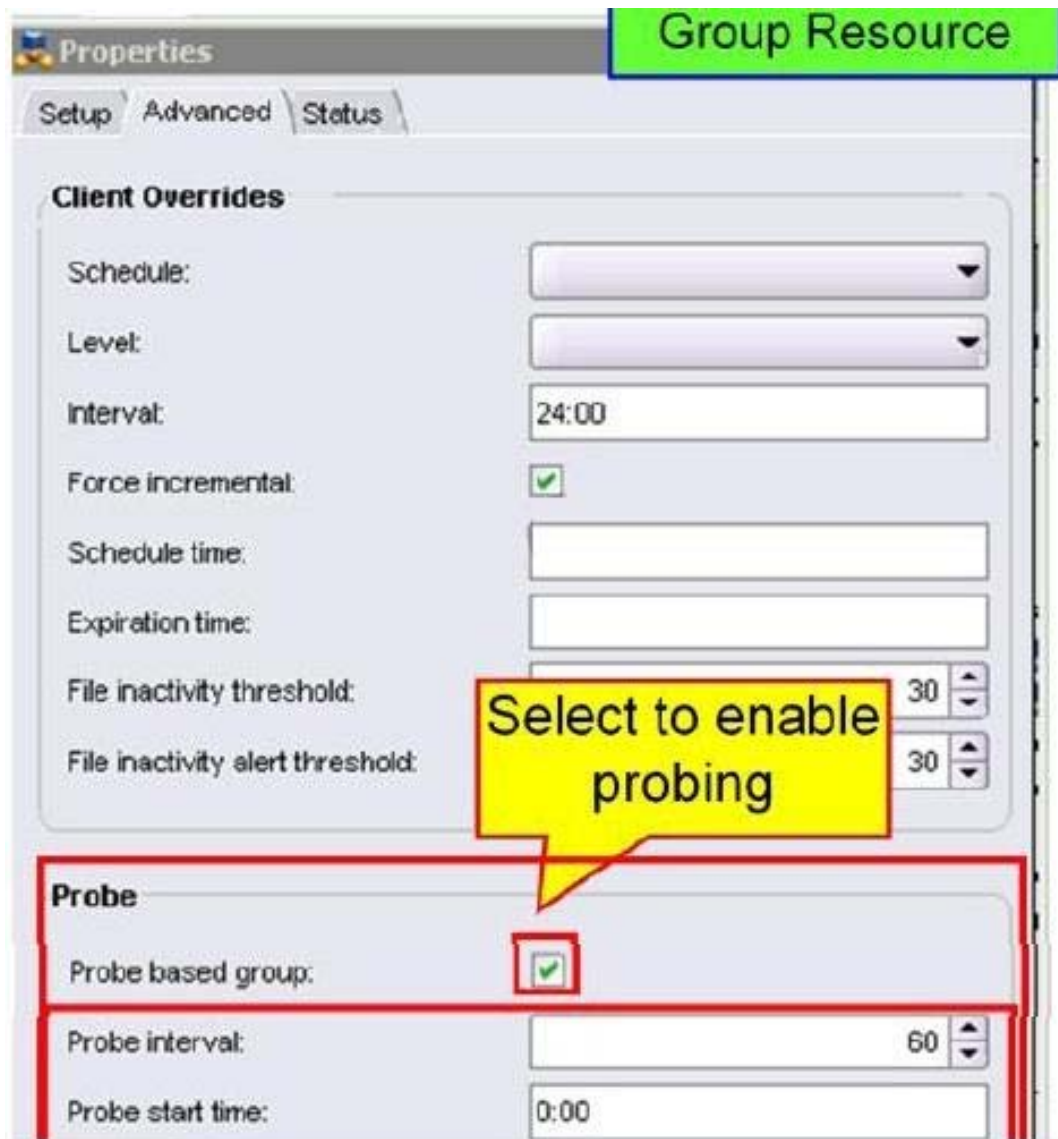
Properties

Group Resource

Setup Advanced Status

Client Overrides

Schedule:

Level:

Interval: 24:00

Force incremental:

Schedule time:

Expiration time:

File inactivity threshold: 30

File inactivity alert threshold: 30

Select to enable probing

Probe

Probe based group:

Probe interval: 60

Probe start time: 0:00